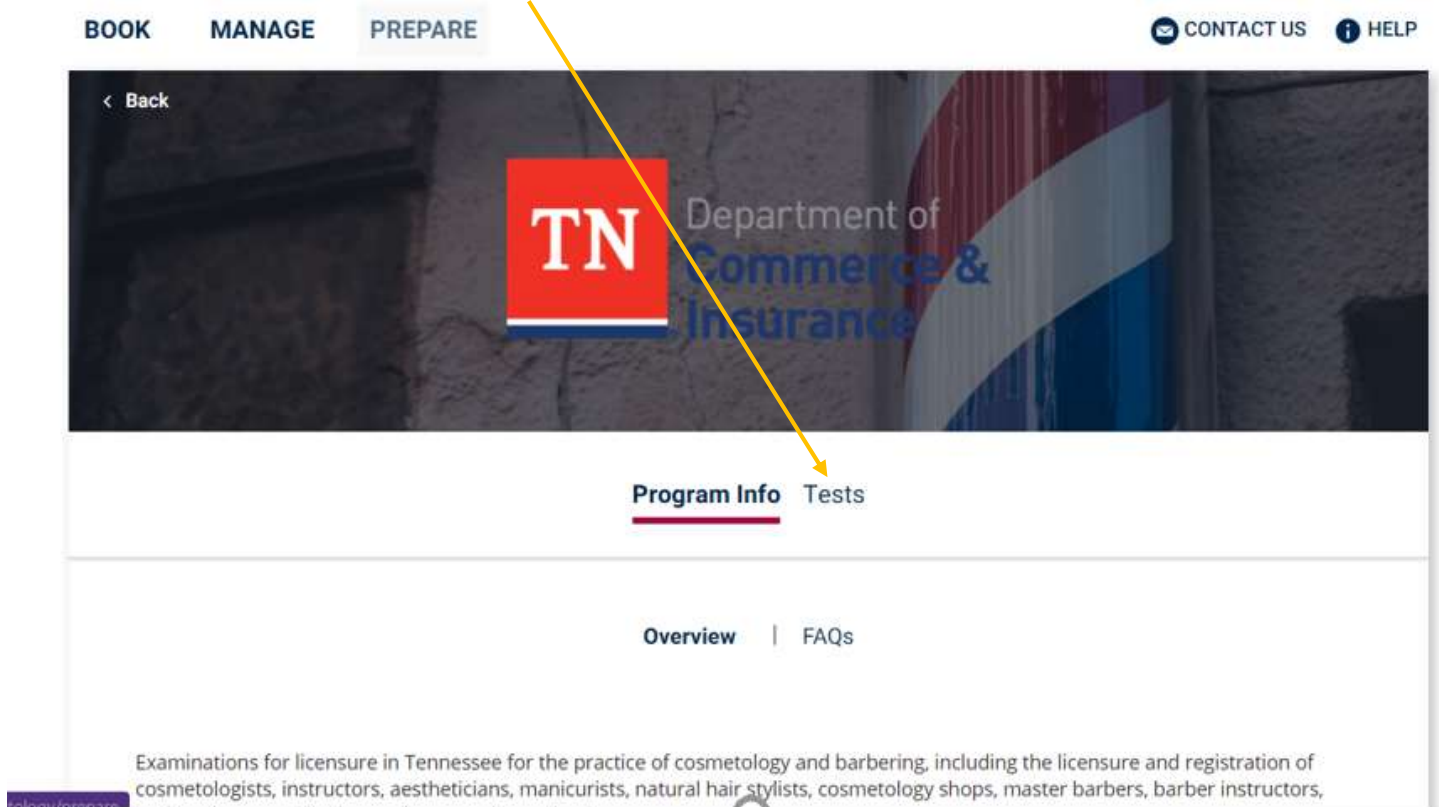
BOOK MANAGE PREPARE

CONTACT US HELP

< Back

TN Department of Commerce & Insurance

Program Info Tests

Overview | FAQs

Examinations for licensure in Tennessee for the practice of cosmetology and barbering, including the licensure and registration of cosmetologists, instructors, aestheticians, manicurists, natural hair stylists, cosmetology shops, master barbers, barber instructors,

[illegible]ology/prepare